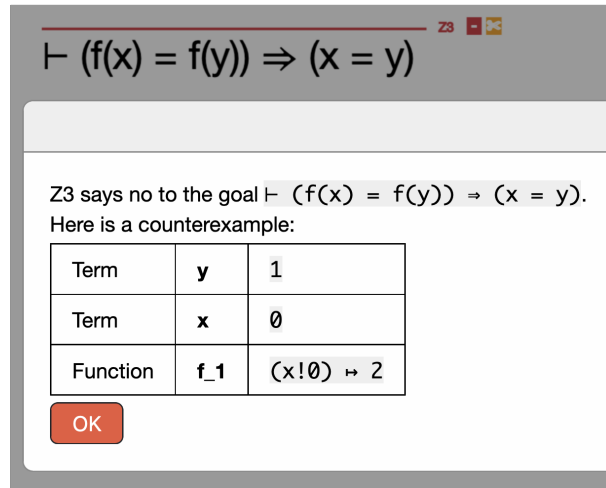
Z3

$\vdash (f(x) = f(y)) \Rightarrow (x = y)$

Z3 says no to the goal $\vdash (f(x) = f(y)) \Rightarrow (x = y)$.
Here is a counterexample:

| Term | y | 1 |
|---|---|---|
| Term | x | 0 |
| Function | f_1 | (x!0) ↦ 2 |

OK